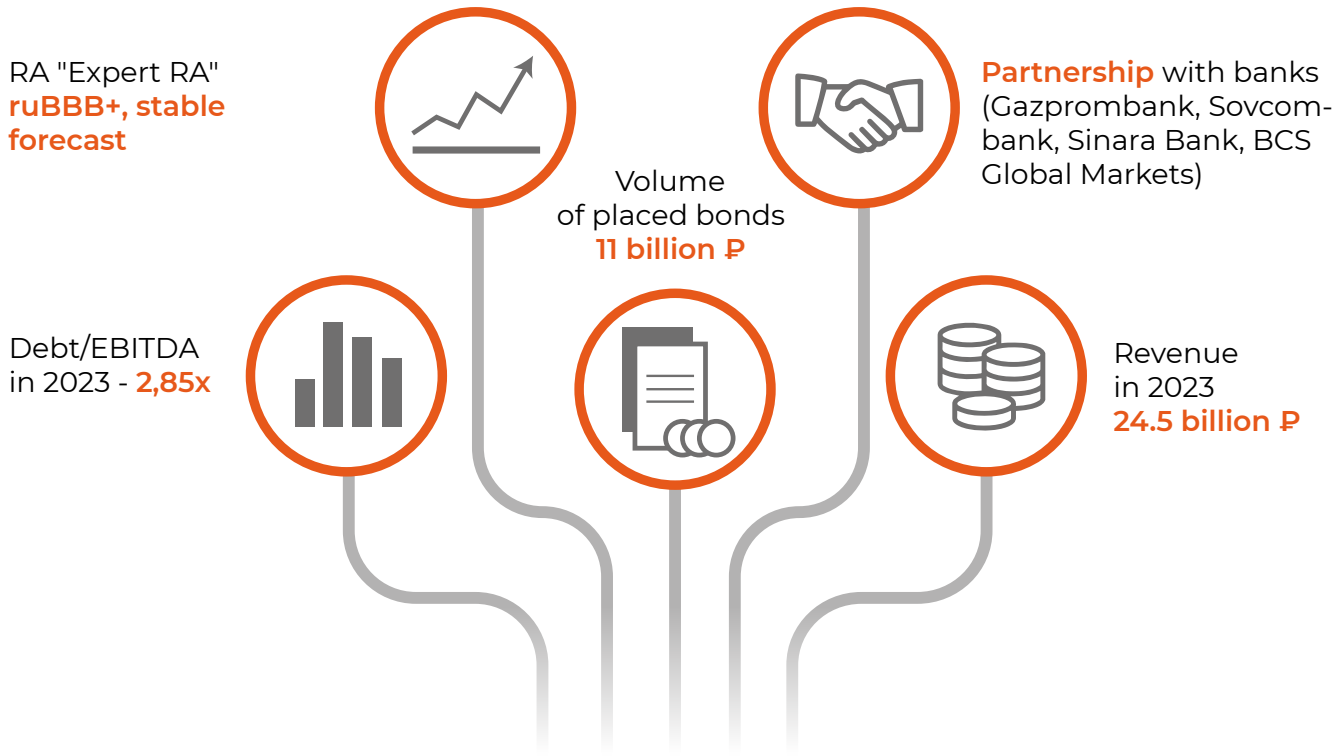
RA "Expert RA"
ruBBB+, stable forecast

Partnership with banks (Gazprombank, Sovcombank, Sinara Bank, BCS Global Markets)

Volume of placed bonds
11 billion ₽

Debt/EBITDA in 2023 - 2,85x

Revenue in 2023
24.5 billion ₽